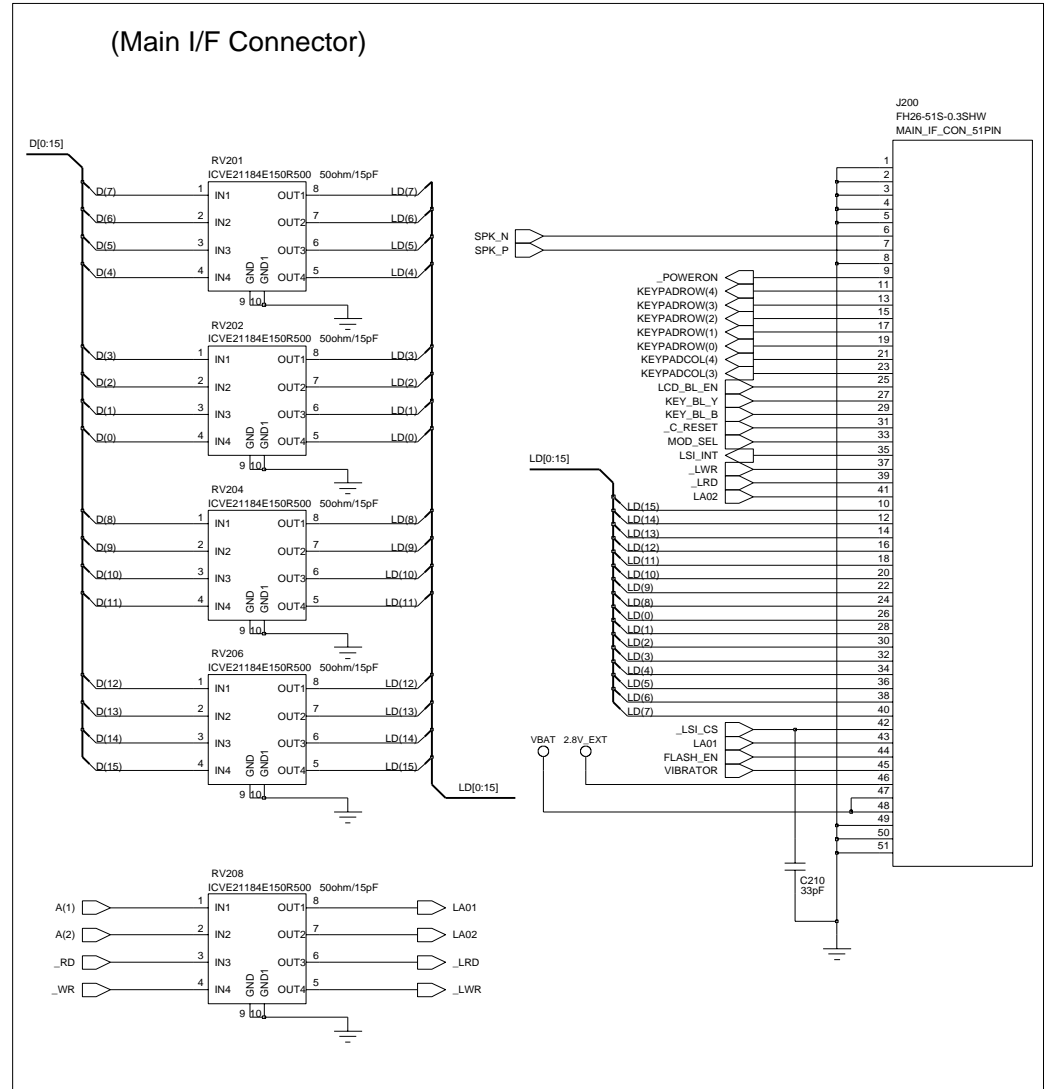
(Main I/F Connector)

D[0:15]

RV201
ICVE21184E150R500 50ohm/15pF
D(7) 1 IN1 OUT1 8 LD(7)
D(6) 2 IN2 OUT2 7 LD(6)
D(5) 3 IN3 OUT3 6 LD(5)
D(4) 4 IN4 GND GND1 OUT4 5 LD(4)
9 10

RV202
ICVE21184E150R500 50ohm/15pF
D(3) 1 IN1 OUT1 8 LD(3)
D(2) 2 IN2 OUT2 7 LD(2)
D(1) 3 IN3 OUT3 6 LD(1)
D(0) 4 IN4 GND GND1 OUT4 5 LD(0)
9 10

RV204
ICVE21184E150R500 50ohm/15pF
D(8) 1 IN1 OUT1 8 LD(8)
D(9) 2 IN2 OUT2 7 LD(9)
D(10) 3 IN3 OUT3 6 LD(10)
D(11) 4 IN4 GND GND1 OUT4 5 LD(11)
9 10

RV206
ICVE21184E150R500 50ohm/15pF
D(12) 1 IN1 OUT1 8 LD(12)
D(13) 2 IN2 OUT2 7 LD(13)
D(14) 3 IN3 OUT3 6 LD(14)
D(15) 4 IN4 GND GND1 OUT4 5 LD(15)
9 10
LD[0:15]

RV208
ICVE21184E150R500 50ohm/15pF
A(1) 1 IN1 OUT1 8 LA01
A(2) 2 IN2 OUT2 7 LA02
_RD 3 IN3 OUT3 6 _LRD
_WR 4 IN4 GND GND1 OUT4 5 _LWR
9 10

J200
FH26-51S-0.3SHW
MAIN_IF_CON_51PIN
1
2
3
4
5
SPK_N 6
SPK_P 7
8
_POWERON 9
KEYPADROW(4) 11
KEYPADROW(3) 13
KEYPADROW(2) 15
KEYPADROW(1) 17
KEYPADROW(0) 19
KEYPADCOL(4) 21
KEYPADCOL(3) 23
LCD_BL_EN 25
KEY_BL_Y 27
KEY_BL_B 29
_C_RESET 31
MOD_SEL 33
LSI_INT 35
_LWR 37
_LRD 39
LA02 41
LD[0:15]
LD(15) 10
LD(14) 12
LD(13) 14
LD(12) 16
LD(11) 18
LD(10) 20
LD(9) 22
LD(8) 24
LD(0) 26
LD(1) 28
LD(2) 30
LD(3) 32
LD(4) 34
LD(5) 36
LD(6) 38
LD(7) 40
42
_LSI_CS 43
LA01 44
FLASH_EN 45
VIBRATOR 46
VBAT 2.8V_EXT
47
48
49
50
51
C210
33pF